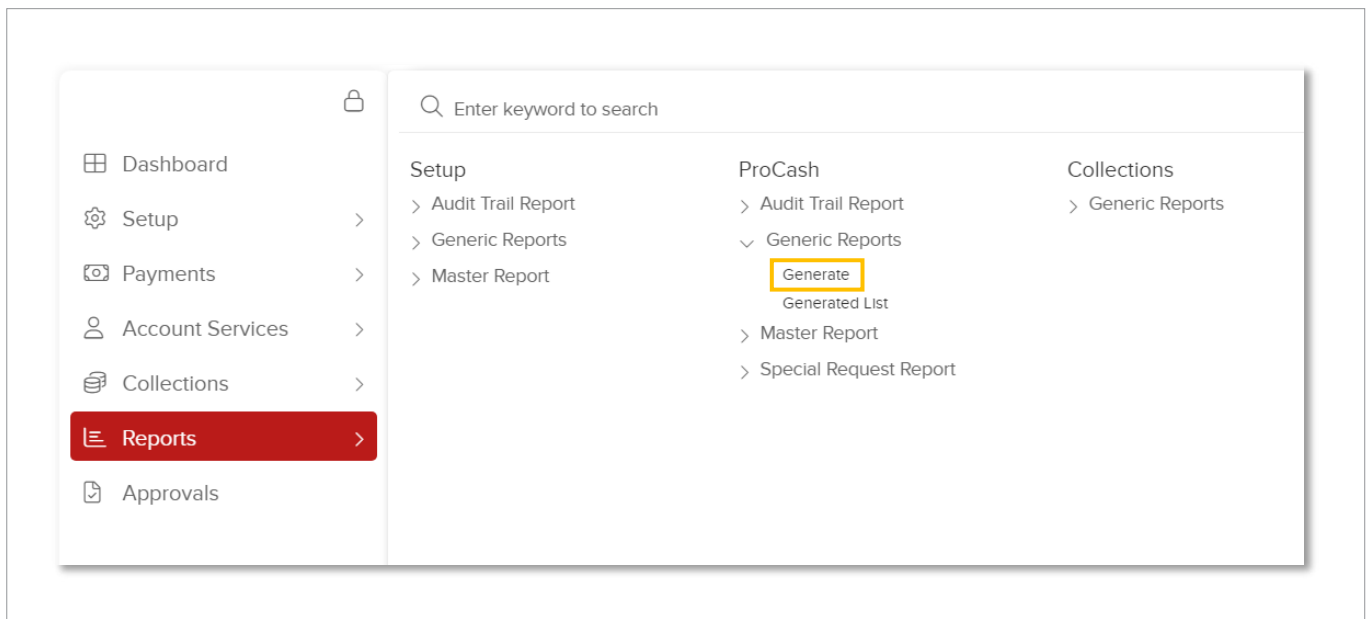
Dashboard
Setup
Payments
Account Services
Collections
Reports
Approvals

Enter keyword to search

Setup
Audit Trail Report
Generic Reports
Master Report

ProCash
Audit Trail Report
Generic Reports
Generate
Generated List
Master Report
Special Request Report

Collections
Generic Reports